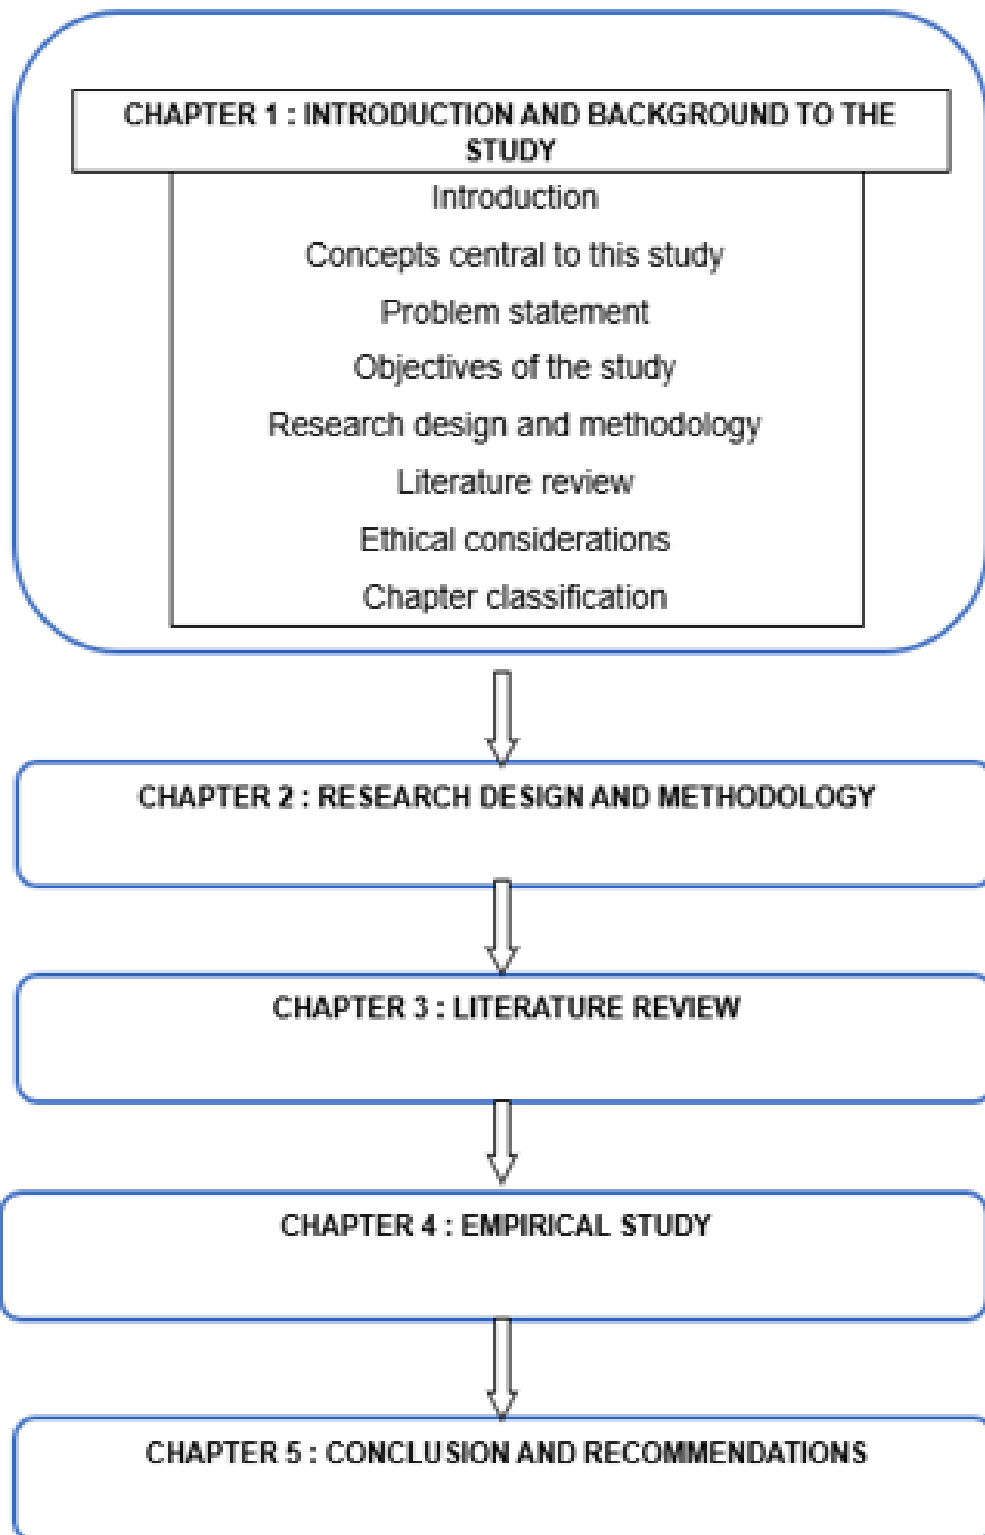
CHAPTER 1 : INTRODUCTION AND BACKGROUND TO THE STUDY

Introduction

Concepts central to this study

Problem statement

Objectives of the study

Research design and methodology

Literature review

Ethical considerations

Chapter classification

CHAPTER 2 : RESEARCH DESIGN AND METHODOLOGY

CHAPTER 3 : LITERATURE REVIEW

CHAPTER 4 : EMPIRICAL STUDY

CHAPTER 5 : CONCLUSION AND RECOMMENDATIONS